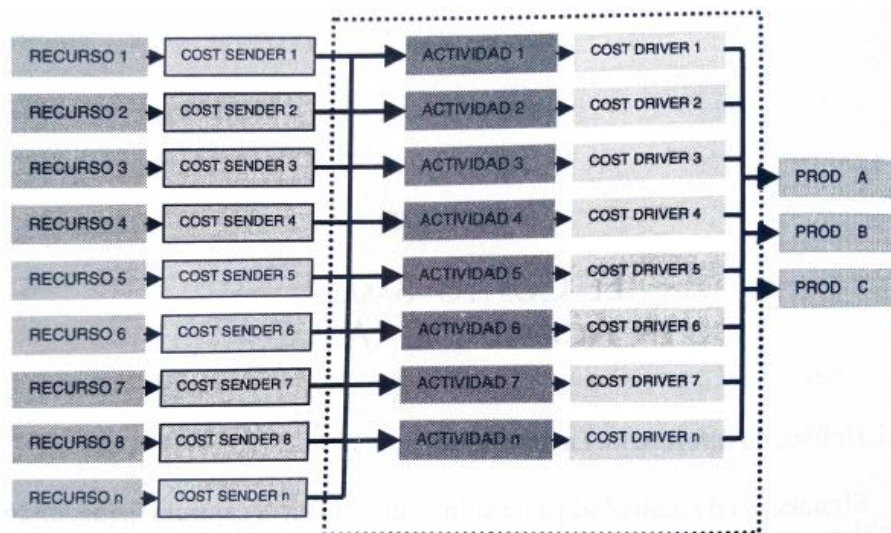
RECURSO 1
COST SENDER 1
RECURSO 2
COST SENDER 2
RECURSO 3
COST SENDER 3
RECURSO 4
COST SENDER 4
RECURSO 5
COST SENDER 5
RECURSO 6
COST SENDER 6
RECURSO 7
COST SENDER 7
RECURSO 8
COST SENDER 8
RECURSO n
COST SENDER n

ACTIVIDAD 1
COST DRIVER 1
ACTIVIDAD 2
COST DRIVER 2
ACTIVIDAD 3
COST DRIVER 3
ACTIVIDAD 4
COST DRIVER 4
ACTIVIDAD 5
COST DRIVER 5
ACTIVIDAD 6
COST DRIVER 6
ACTIVIDAD 7
COST DRIVER 7
ACTIVIDAD n
COST DRIVER n

PROD A
PROD B
PROD C